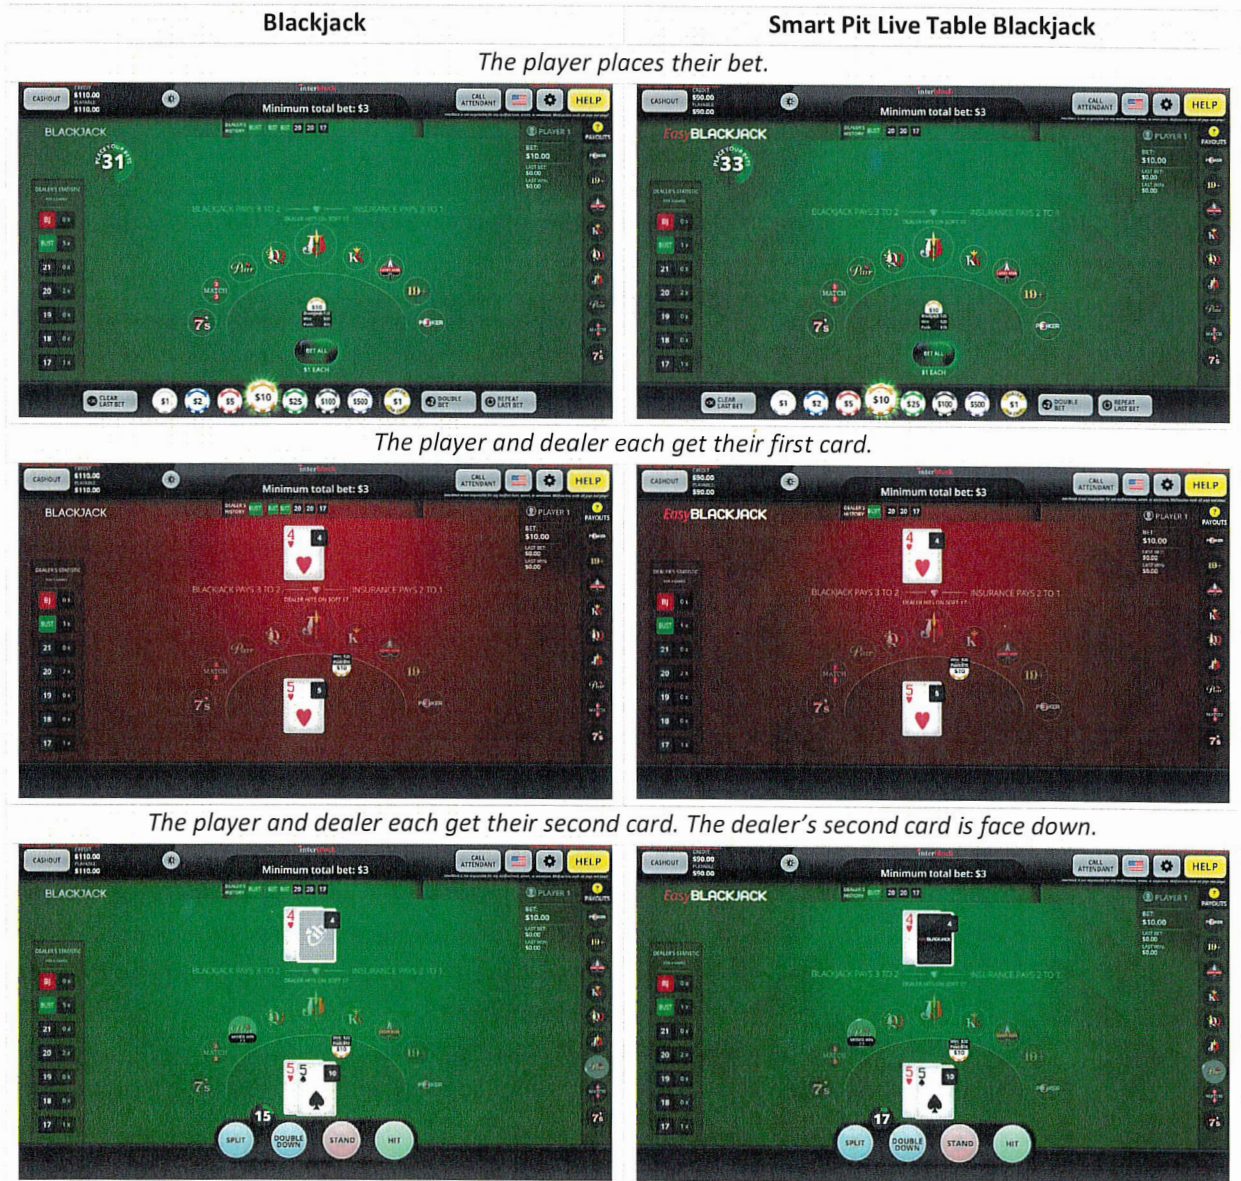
| Blackjack | Smart Pit Live Table Blackjack |
|---|---|

The player places their bet.

CASHOUT $110.00 $110.00 Minimum total bet: $3 CALL ATTENDANT HELP

BLACKJACK 31 PLAYER 1 BET: $10.00 PAYOUTS

BLACKJACK PAYS 3 TO 2 INSURANCE PAYS 2 TO 1

Pair MATCH 7's 10+ POKER $10 BET ALL $1 EACH

CLEAR LAST BET $1 $2 $5 $10 $25 $100 $500 $1 DOUBLE BET REPEAT LAST BET

CASHOUT $90.00 $90.00 Minimum total bet: $3 CALL ATTENDANT HELP

Easy BLACKJACK 33 PLAYER 1 BET: $10.00 PAYOUTS

BLACKJACK PAYS 3 TO 2 INSURANCE PAYS 2 TO 1

Pair MATCH 7's 10+ POKER $10 BET ALL $1 EACH

CLEAR LAST BET $1 $2 $5 $10 $25 $100 $500 $1 DOUBLE BET REPEAT LAST BET

The player and dealer each get their first card.

CASHOUT $110.00 $110.00 Minimum total bet: $3 CALL ATTENDANT HELP

BLACKJACK PLAYER 1 BET: $10.00 PAYOUTS

BLACKJACK PAYS 3 TO 2 INSURANCE PAYS 2 TO 1

Pair MATCH 7's 10+ POKER

CASHOUT $90.00 $90.00 Minimum total bet: $3 CALL ATTENDANT HELP

Easy BLACKJACK PLAYER 1 BET: $10.00 PAYOUTS

BLACKJACK PAYS 3 TO 2 INSURANCE PAYS 2 TO 1

Pair MATCH 7's 10+ POKER

The player and dealer each get their second card. The dealer's second card is face down.

CASHOUT $110.00 $110.00 Minimum total bet: $3 CALL ATTENDANT HELP

BLACKJACK PLAYER 1 BET: $10.00 PAYOUTS

BLACKJACK PAYS 3 TO 2 INSURANCE PAYS 2 TO 1

7's 10+ POKER 15

SPLIT DOUBLE DOWN STAND HIT

CASHOUT $90.00 $90.00 Minimum total bet: $3 CALL ATTENDANT HELP

Easy BLACKJACK PLAYER 1 BET: $10.00 PAYOUTS

BLACKJACK PAYS 3 TO 2 INSURANCE PAYS 2 TO 1

7's 10+ POKER 17

SPLIT DOUBLE DOWN STAND HIT